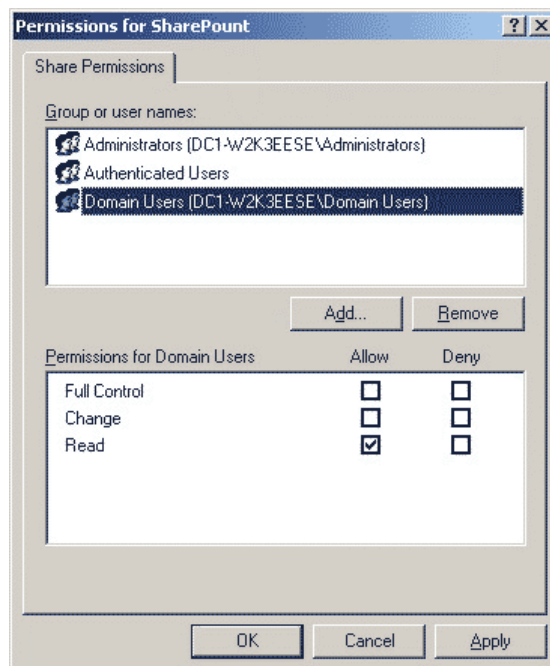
Permissions for SharePount

? X

Share Permissions

Group or user names:

Administrators (DC1-W2K3EESE\Administrators)
Authenticated Users
Domain Users (DC1-W2K3EESE\Domain Users)

Add...
Remove

| Permissions for Domain Users | Allow | Deny |
|---|---|---|
| Full Control | ☐ | ☐ |
| Change | ☐ | ☐ |
| Read | ☑ | ☐ |

OK
Cancel
Apply